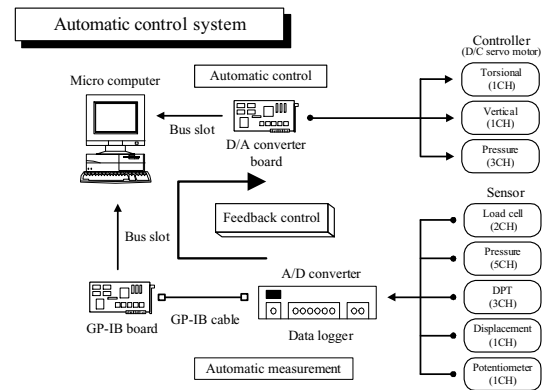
Automatic control system

Controller
(D/C servo motor)

Micro computer

Automatic control

Torsional
(1CH)

Bus slot

D/A converter board

Vertical
(1CH)

Pressure
(3CH)

Sensor

Feedback control

Load cell
(2CH)

Bus slot

Pressure
(5CH)

A/D converter

DPT
(3CH)

GP-IB cable

GP-IB board

Data logger

Displacement
(1CH)

Automatic measurement

Potentiometer
(1CH)